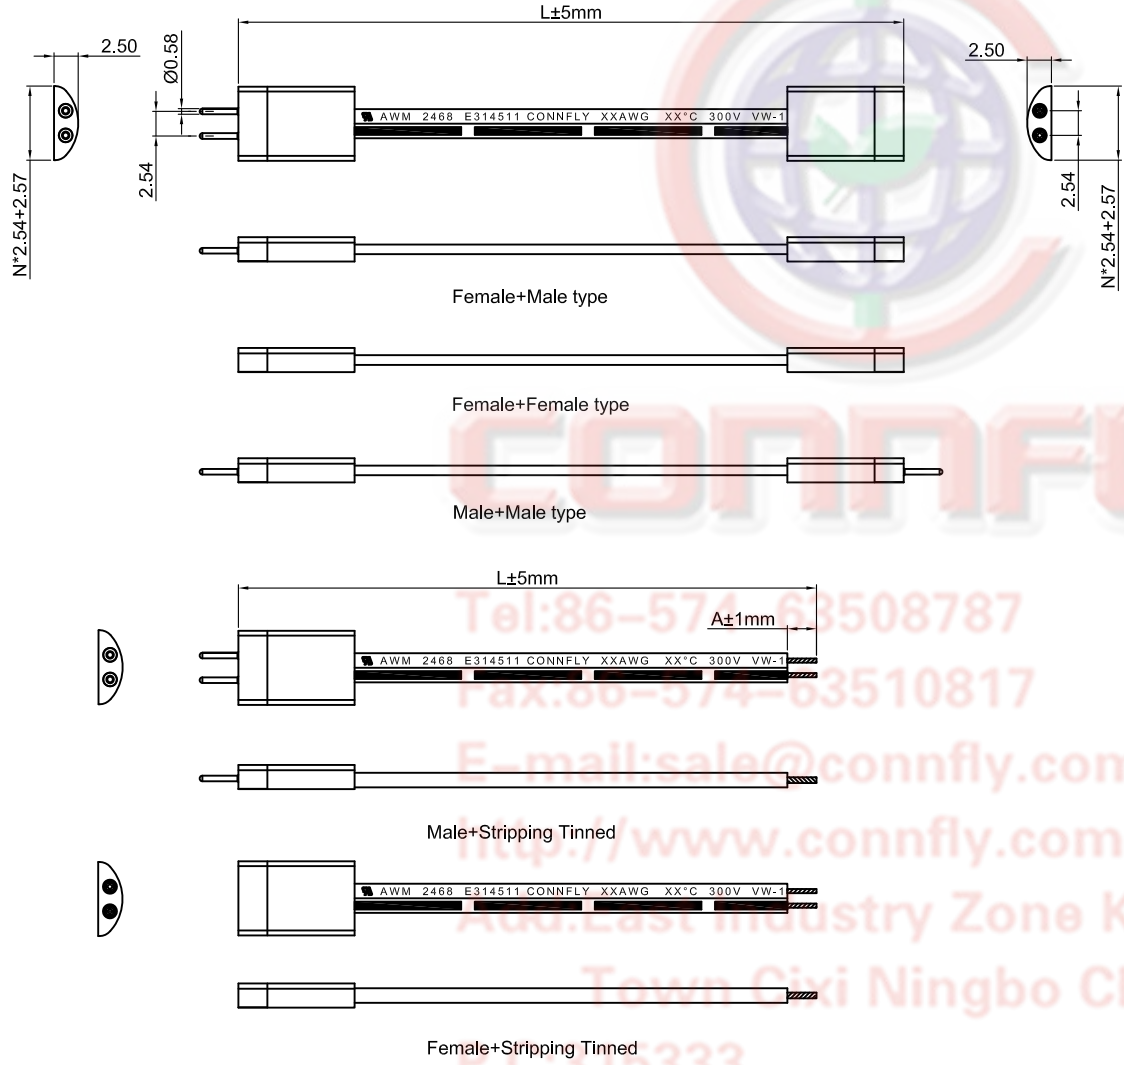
L±5mm

2.50

Ø0.58

2.54

N*2.54+2.57

AWM 2468 E314511 CONNFLY XXAWG XX°C 300V VW-1

2.50

2.54

N*2.54+2.57

Female+Male type

Female+Female type

CONNFL

Male+Male type

L±5mm

A±1mm

Tel:86-574-63508787

AWM 2468 E314511 CONNFLY XXAWG XX°C 300V VW-1

Fax:86-574-63510817

E-mail:sale@connfly.com

Male+Stripping Tinned

http://www.connfly.com

AWM 2468 E314511 CONNFLY XXAWG XX°C 300V VW-1

Add:East Industry Zone K

Town Cixi Ningbo Cl

Female+Stripping Tinned

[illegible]5333